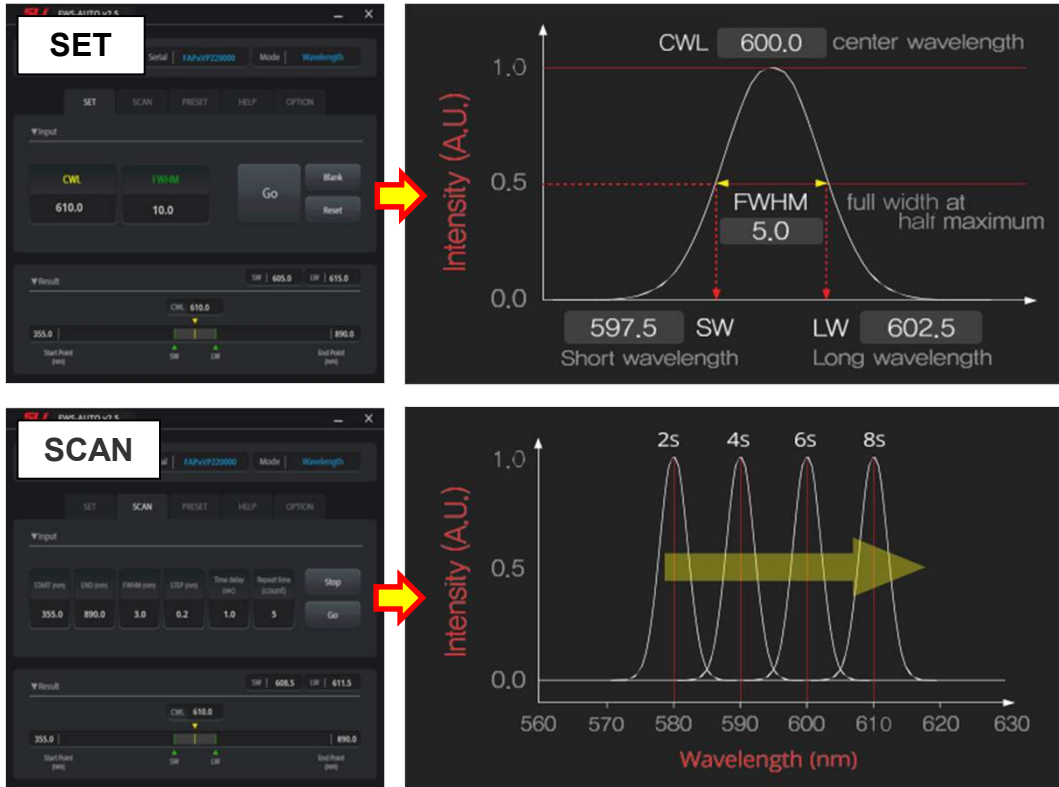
SET

FWS-AUTO v2.5

Serial FAPvVP220000 Mode Wavelength

SET SCAN PRESET HELP OPTION

▼Input

CWL FWHM

610.0 10.0

Go

Blank

Reset

▼Result

SW 605.0 LW 615.0

CWL 610.0

355.0 890.0

Start Point (nm) SW LW End Point (nm)

CWL 600.0 center wavelength

1.0

0.5

0.0

Intensity (A.U.)

FWHM

5.0

full width at half maximum

597.5 SW

Short wavelength

LW 602.5

Long wavelength

SCAN

FWS-AUTO v2.5

Serial FAPvVP220000 Mode Wavelength

SET SCAN PRESET HELP OPTION

▼Input

| START (nm) | END (nm) | FWHM (nm) | STEP (nm) | Time delay (sec) | Repeat time (count) |
|---|---|---|---|---|---|
| 355.0 | 890.0 | 3.0 | 0.2 | 1.0 | 5 |

Stop

Go

▼Result

SW 608.5 LW 611.5

CWL 610.0

355.0 890.0

Start Point (nm) SW LW End Point (nm)

2s 4s 6s 8s

1.0

0.5

0.0

Intensity (A.U.)

560 570 580 590 600 610 620 630

Wavelength (nm)